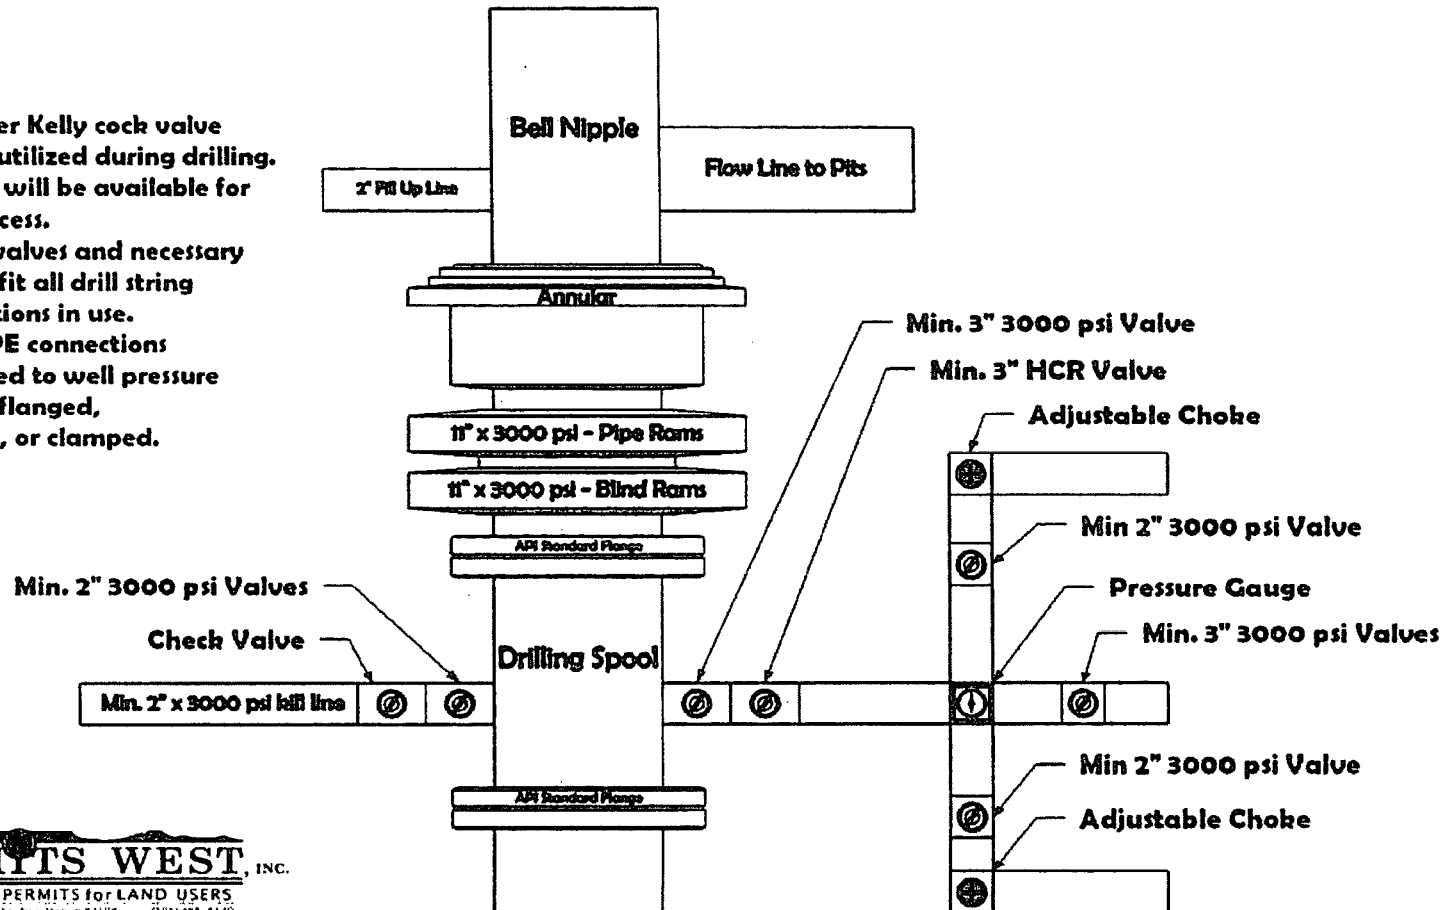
er Kelly cock valve utilized during drilling. will be available for cess. valves and necessary fit all drill string tions in use. E connections ed to well pressure flanged, , or clamped.

Bell Nipple

2" Fill Up Line

Flow Line to Pits

Annular

Min. 3" 3000 psi Valve

Min. 3" HCR Valve

Adjustable Choke

11" x 3000 psi - Pipe Rams

11" x 3000 psi - Blind Rams

Min 2" 3000 psi Valve

API Standard Flange

Min. 2" 3000 psi Valves

Pressure Gauge

Check Valve

Min. 3" 3000 psi Valves

Drilling Spool

Min. 2" x 3000 psi kill line

Min 2" 3000 psi Valve

API Standard Flange

Adjustable Choke

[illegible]ITS WEST, INC.
PERMITS for LAND USERS
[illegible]